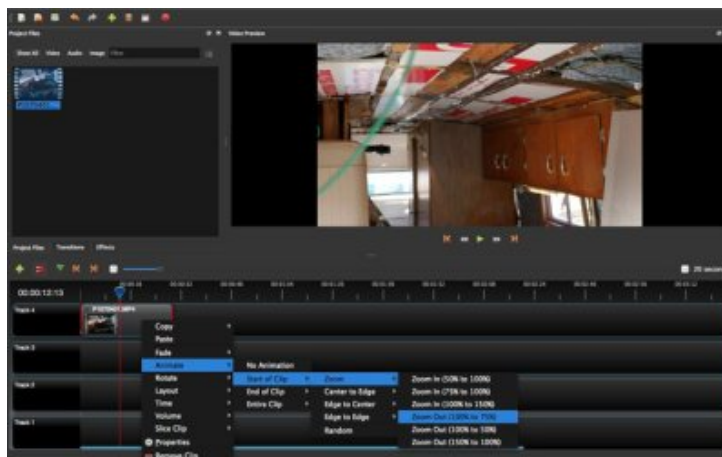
Project Files

Show All Video Audio Image Filter

P1070601.MP4

Video Preview

Project Files Transitions Effects

00:00:13:13

20 seconds

Track 4

P1070601.MP4

Track 3

Track 2

Track 1

Copy
Paste
Fade
Animate
Rotate
Layout
Time
Volume
Slice Clip
Properties
Remove Clip

No Animation
Start of Clip
End of Clip
Entire Clip

Zoom
Center to Edge
Edge to Center
Edge to Edge
Random

Zoom In (50% to 100%)
Zoom In (75% to 100%)
Zoom In (100% to 150%)
Zoom Out (100% to 75%)
Zoom Out (100% to 50%)
Zoom Out (150% to 100%)